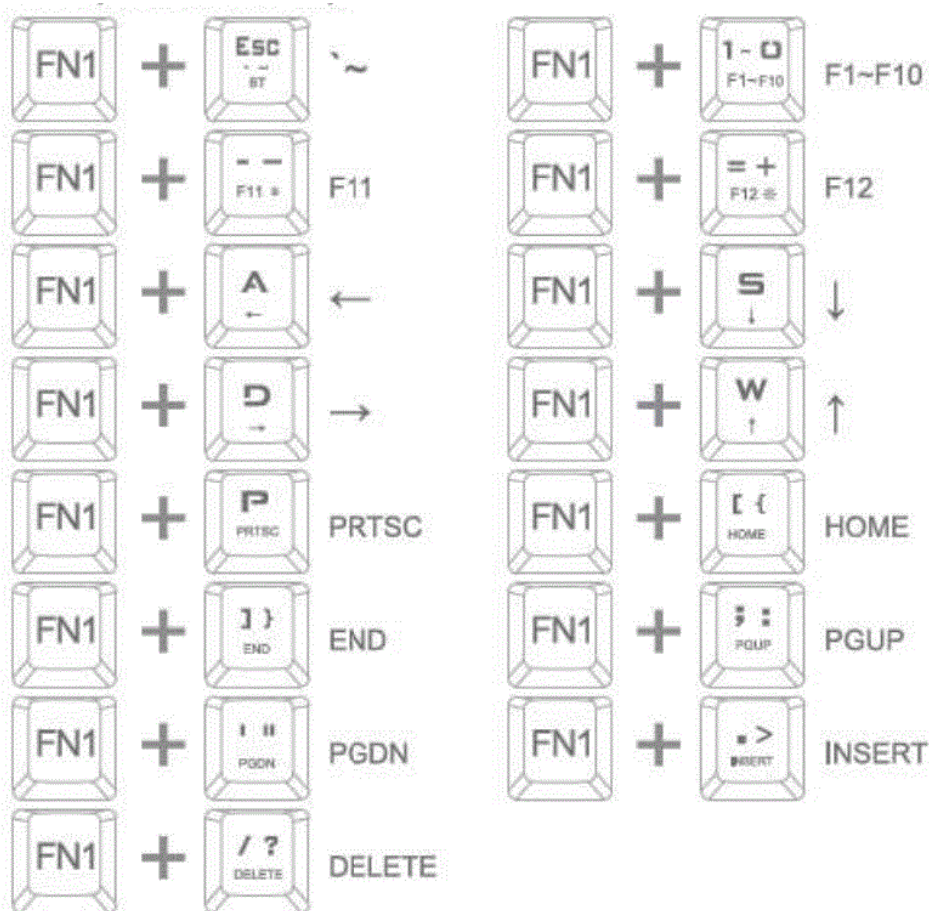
FN1 + Esc ` ~ BT `~

FN1 + - _ F11 F11

FN1 + A ← ←

FN1 + D → →

FN1 + P PRTSC PRTSC

FN1 + ] } END END

FN1 + ' " PGDN PGDN

FN1 + / ? DELETE DELETE

FN1 + 1 ~ 0 F1~F10 F1~F10

FN1 + = + F12 F12

FN1 + S ↓ ↓

FN1 + W ↑ ↑

FN1 + [ { HOME HOME

FN1 + ; : PGUP PGUP

FN1 + . > INSERT INSERT